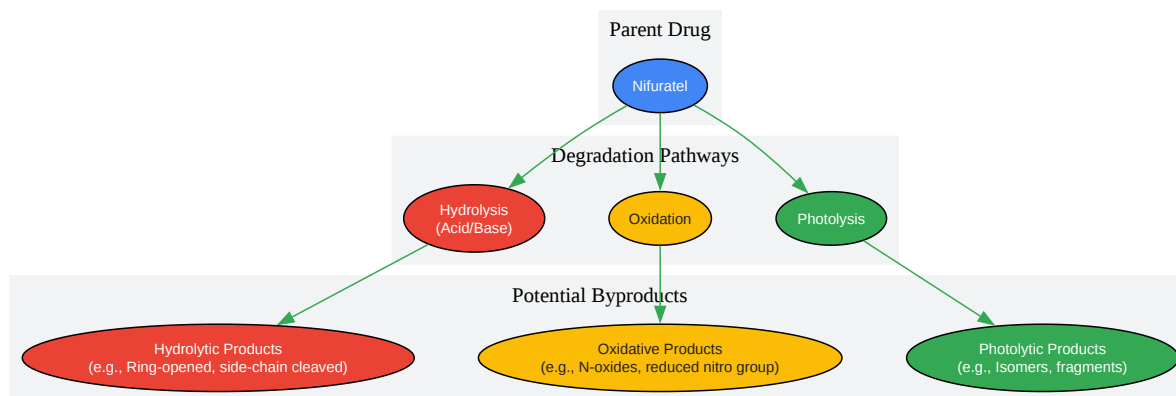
Parent Drug

Nifuratel

Degradation Pathways

Hydrolysis
(Acid/Base)

Oxidation

Photolysis

Potential Byproducts

Hydrolytic Products
(e.g., Ring-opened, side-chain cleaved)

Oxidative Products
(e.g., N-oxides, reduced nitro group)

Photolytic Products
(e.g., Isomers, fragments)